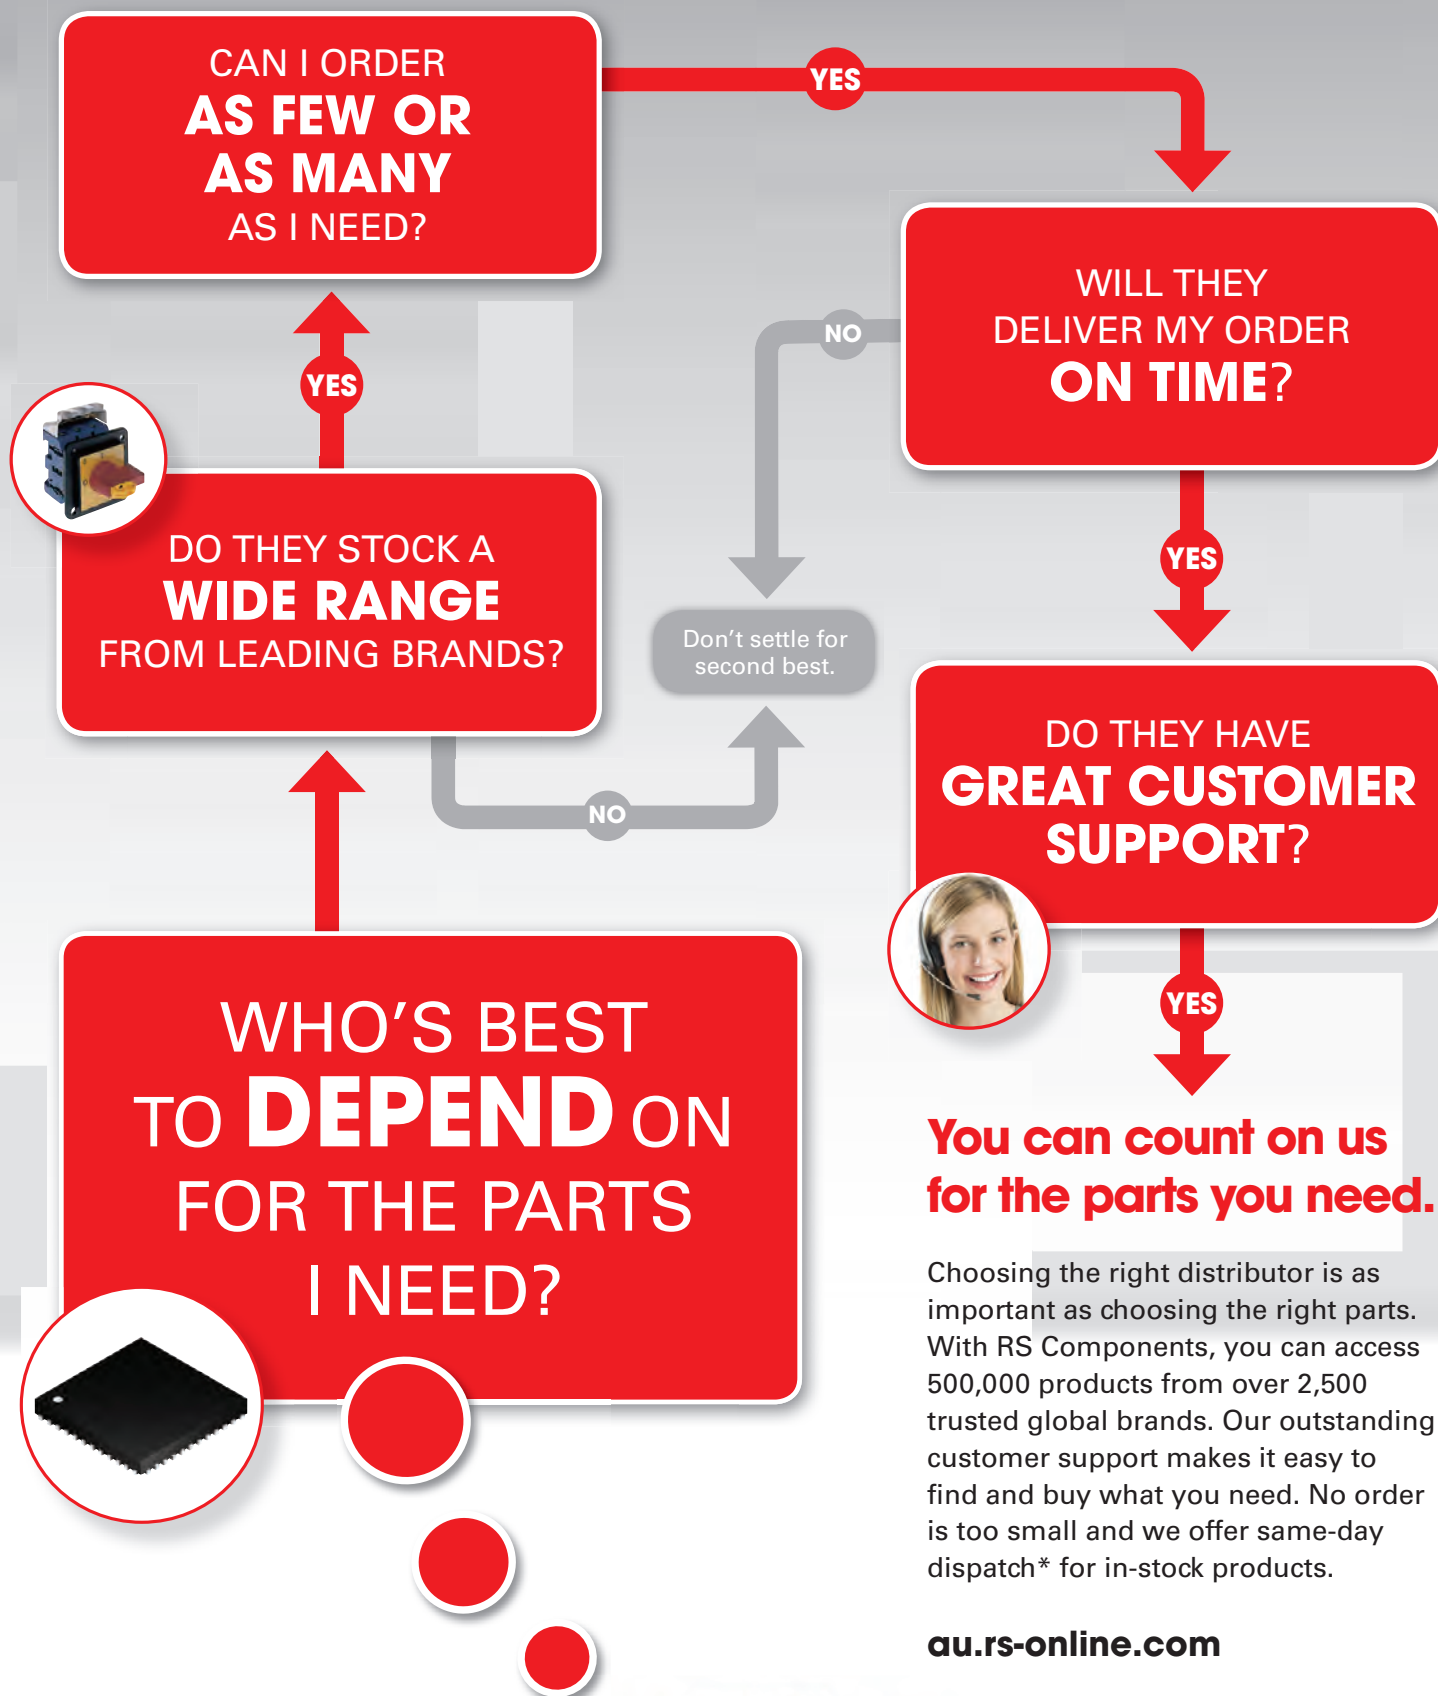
CAN I ORDER AS FEW OR AS MANY AS I NEED?

YES

WILL THEY DELIVER MY ORDER ON TIME?

NO

YES

DO THEY STOCK A WIDE RANGE FROM LEADING BRANDS?

Don't settle for second best.

YES

DO THEY HAVE GREAT CUSTOMER SUPPORT?

NO

WHO'S BEST TO DEPEND ON FOR THE PARTS I NEED?

YES

You can count on us for the parts you need.

Choosing the right distributor is as important as choosing the right parts. With RS Components, you can access 500,000 products from over 2,500 trusted global brands. Our outstanding customer support makes it easy to find and buy what you need. No order is too small and we offer same-day dispatch* for in-stock products.

au.rs-online.com